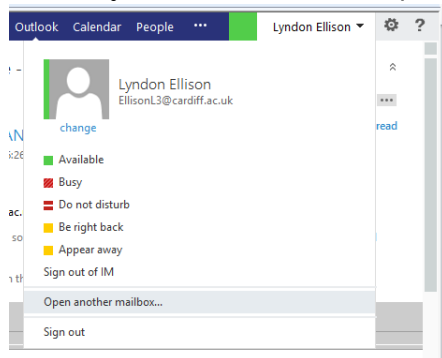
Outlook Calendar People ••• Lyndon Ellison

Lyndon Ellison
EllisonL3@cardiff.ac.uk

change

Available
Busy
Do not disturb
Be right back
Appear away
Sign out of IM

Open another mailbox...

Sign out

read

AN
:26
ac.
so
th